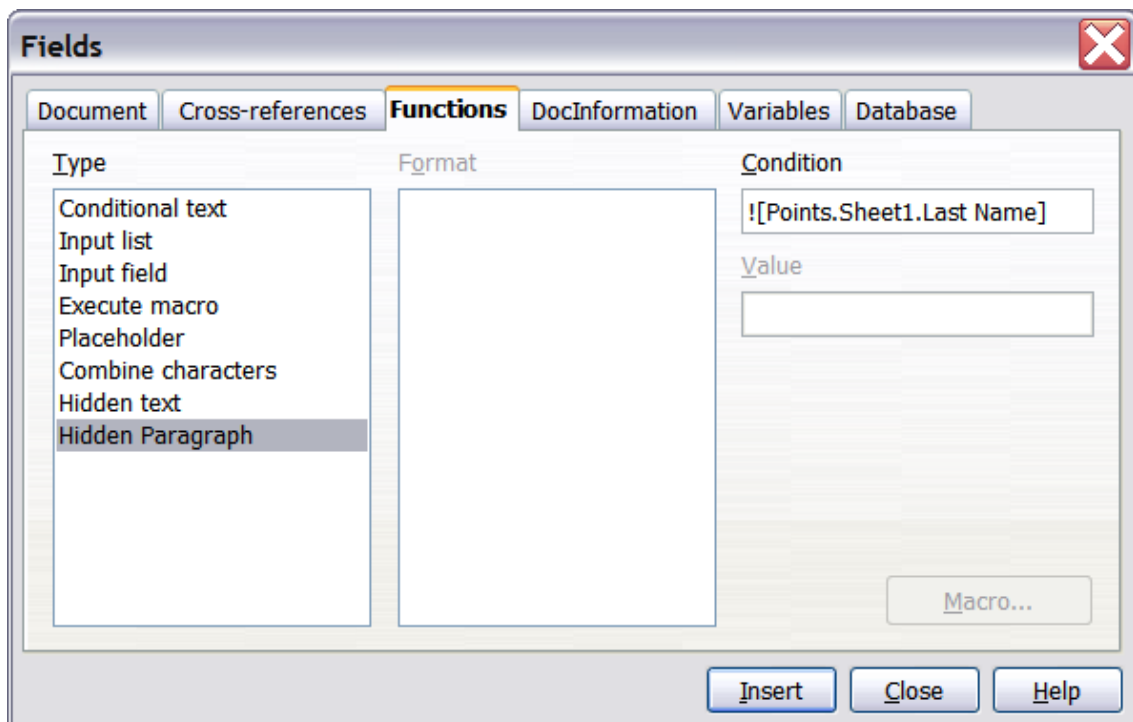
Fields

Document | Cross-references | Functions | DocInformation | Variables | Database

Type
Conditional text
Input list
Input field
Execute macro
Placeholder
Combine characters
Hidden text
Hidden Paragraph

Format

Condition
![Points.Sheet1.Last Name]

Value

Macro...

Insert
Close
Help